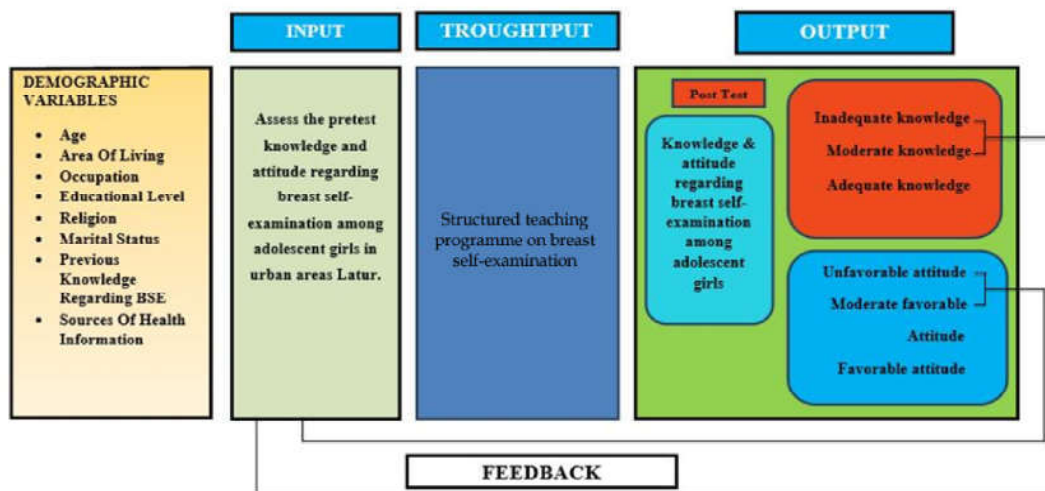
INPUT

TROUGHTPUT

OUTPUT

DEMOGRAPHIC VARIABLES

- Age
- Area Of Living
- Occupation
- Educational Level
- Religion
- Marital Status
- Previous Knowledge Regarding BSE
- Sources Of Health Information

Assess the pretest knowledge and attitude regarding breast self-examination among adolescent girls in urban areas Latur.

Structured teaching programme on breast self-examination

Post Test

Knowledge & attitude regarding breast self-examination among adolescent girls

Inadequate knowledge

Moderate knowledge

Adequate knowledge

Unfavorable attitude

Moderate favorable

Attitude

Favorable attitude

FEEDBACK